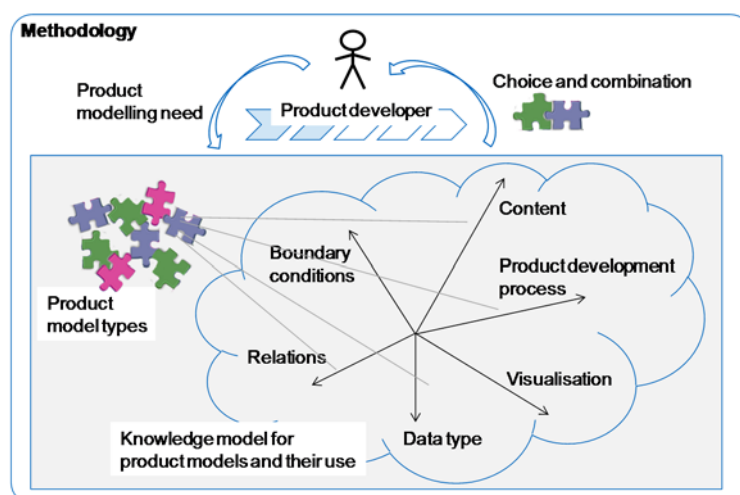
Methodology

Product modelling need

Product developer

Choice and combination

Content

Boundary conditions

Product development process

Product model types

Relations

Visualisation

Knowledge model for product models and their use

Data type